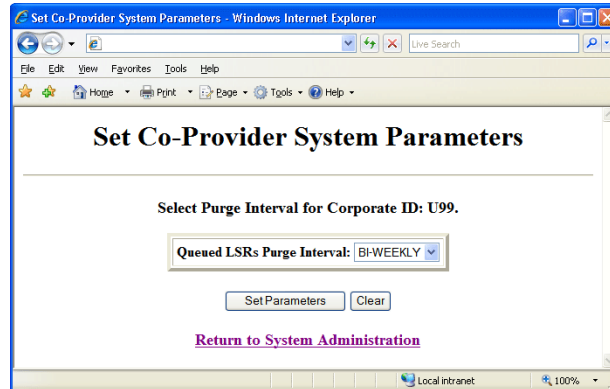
Set Co-Provider System Parameters - Windows Internet Explorer

Live Search

File Edit View Favorites Tools Help

Home Print Page Tools Help

# Set Co-Provider System Parameters

Select Purge Interval for Corporate ID: U99.

Queued LSRs Purge Interval: BI-WEEKLY

Set Parameters Clear

Return to System Administration

Local intranet 100%